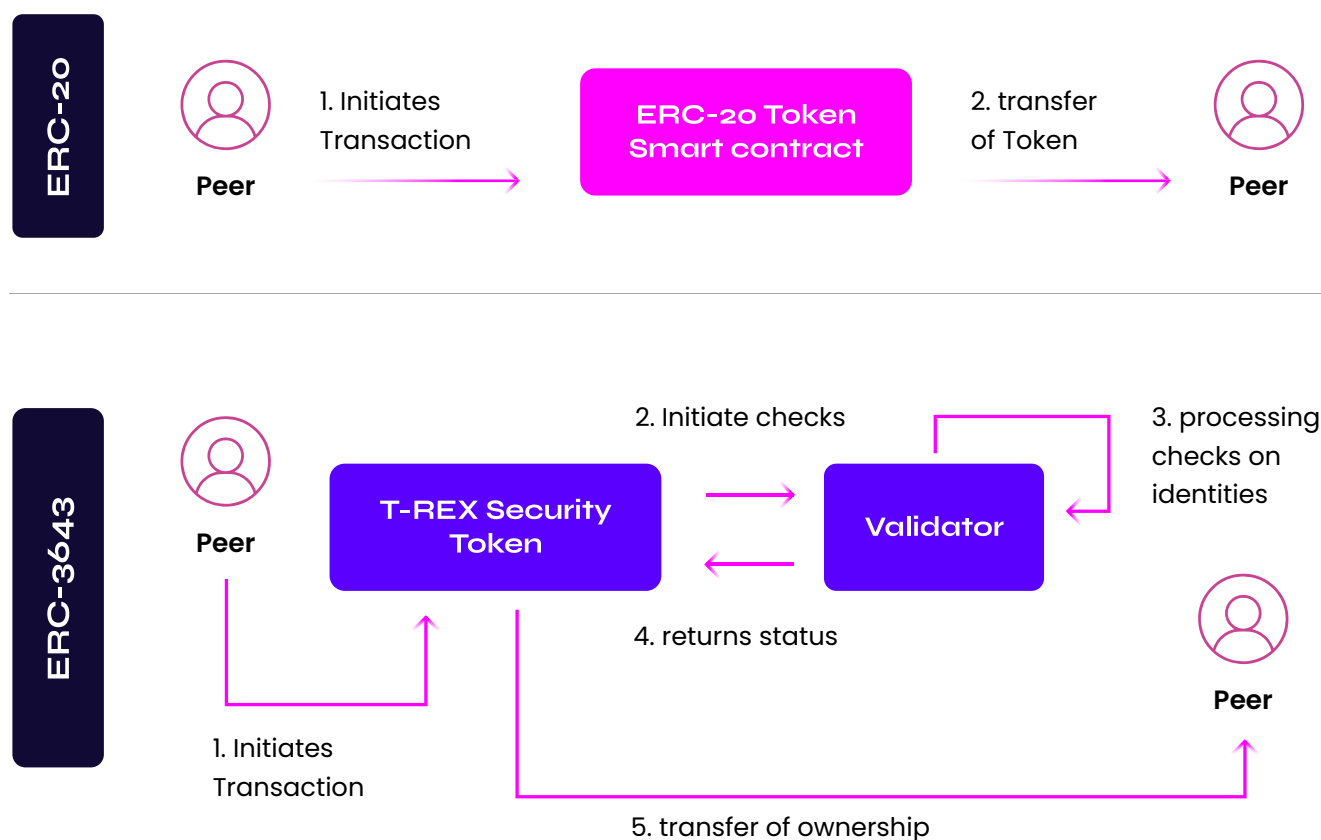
ERC-20

Peer

1. Initiates Transaction

ERC-20 Token Smart contract

2. transfer of Token

Peer

ERC-3643

Peer

2. Initiate checks

T-REX Security Token

Validator

3. processing checks on identities

4. returns status

Peer

1. Initiates Transaction

5. transfer of ownership